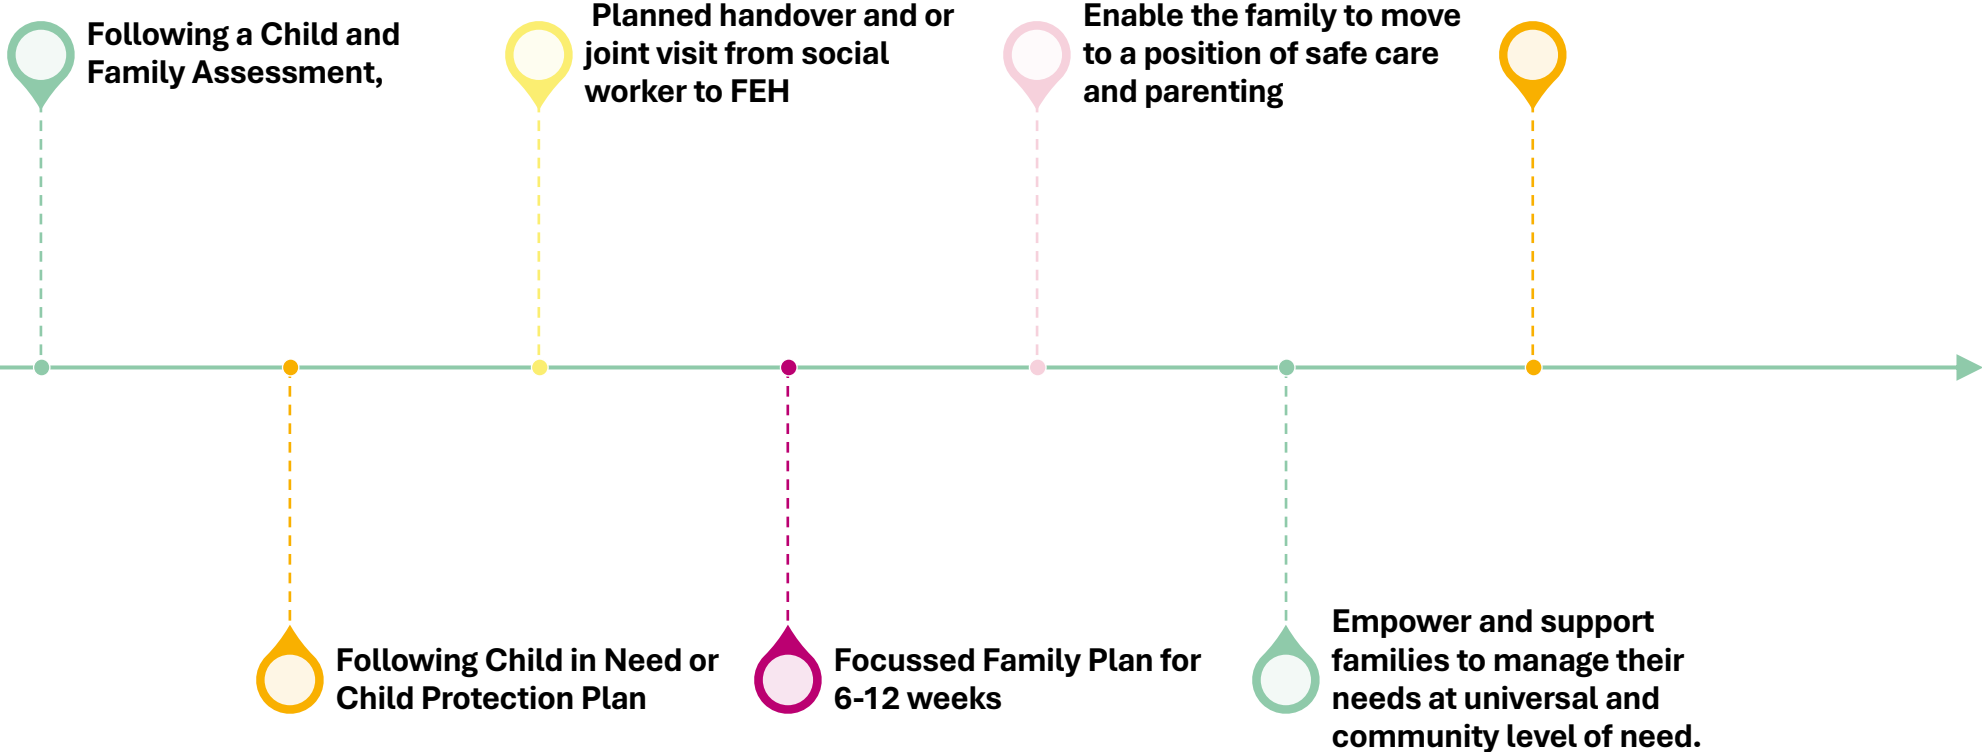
Following a Child and Family Assessment,

Following Child in Need or Child Protection Plan

Planned handover and or joint visit from social worker to FEH

Focussed Family Plan for 6-12 weeks

Enable the family to move to a position of safe care and parenting

Empower and support families to manage their needs at universal and community level of need.